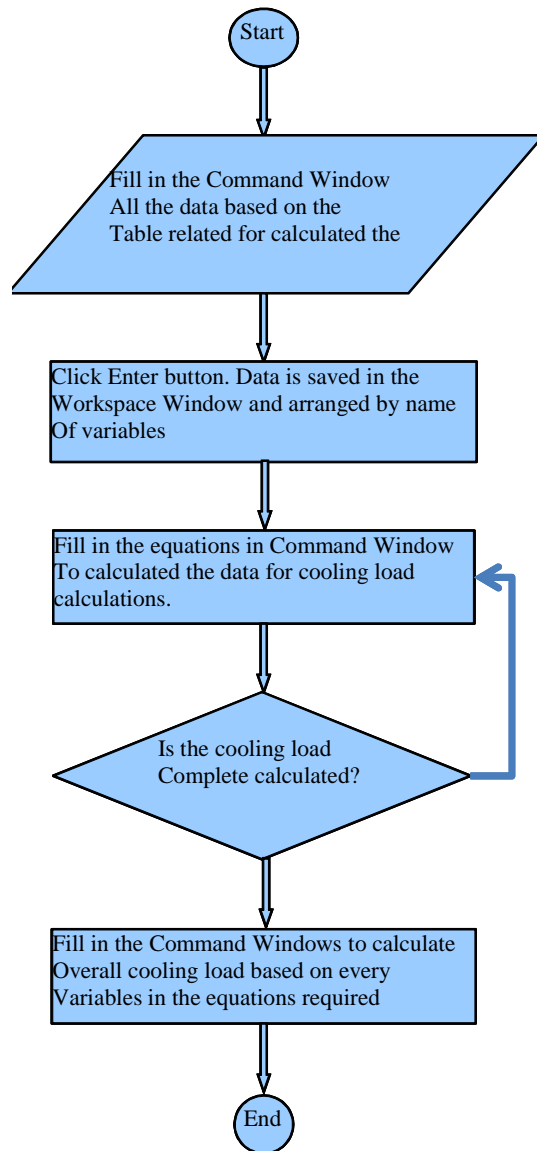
Start

Fill in the Command Window
All the data based on the
Table related for calculated the

Click Enter button. Data is saved in the
Workspace Window and arranged by name
Of variables

Fill in the equations in Command Window
To calculated the data for cooling load
calculations.

Is the cooling load
Complete calculated?

Fill in the Command Windows to calculate
Overall cooling load based on every
Variables in the equations required

End